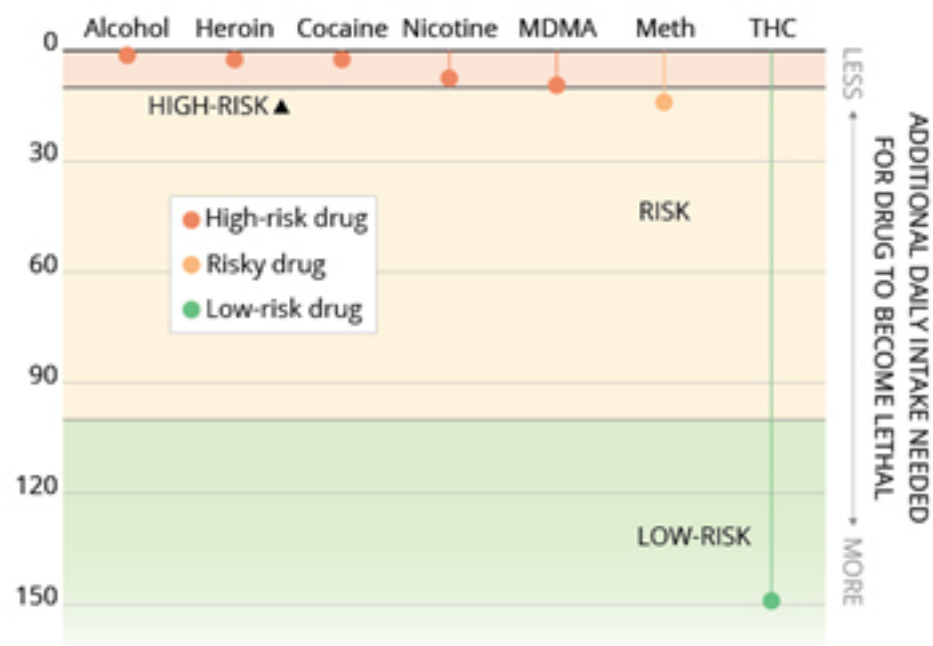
Alcohol Heroin Cocaine Nicotine MDMA Meth THC

0
30
60
90
120
150

HIGH-RISK ▲

RISK

LOW-RISK

High-risk drug
Risky drug
Low-risk drug

LESS ← → MORE

ADDITIONAL DAILY INTAKE NEEDED FOR DRUG TO BECOME LETHAL